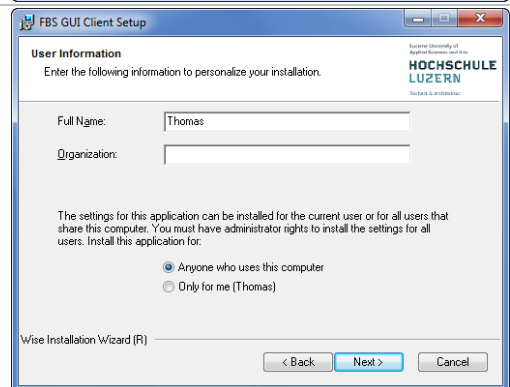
FBS GUI Client Setup

User Information

Enter the following information to personalize your installation.

Lucerne University of Applied Sciences and Arts

HOCHSCHULE LUZERN

Technik & Architektur

Full Name: Thomas

Organization:

The settings for this application can be installed for the current user or for all users that share this computer. You must have administrator rights to install the settings for all users. Install this application for:

Anyone who uses this computer

Only for me (Thomas)

Wise Installation Wizard (R)

< Back

Next >

Cancel